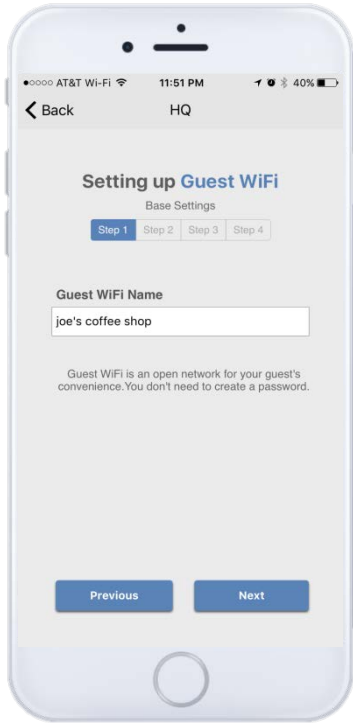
●○○○○ AT&T Wi-Fi 11:51 PM 40%

Back HQ

Setting up Guest WiFi
Base Settings

Step 1 Step 2 Step 3 Step 4

Guest WiFi Name

joe's coffee shop

Guest WiFi is an open network for your guest's convenience.You don't need to create a password.

Previous Next